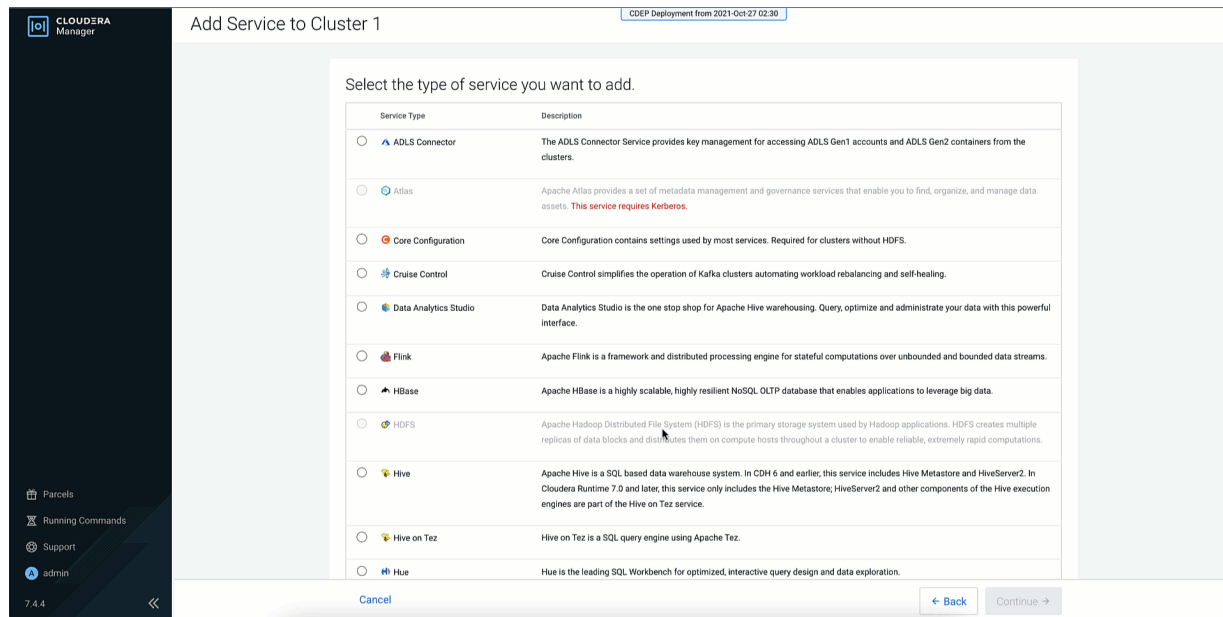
CLOUDERA Manager

Add Service to Cluster 1

CDEP Deployment from 2021-Oct-27 02:30

Select the type of service you want to add.

| | Service Type | Description |
|---|---|---|
| ○ | ADLS Connector | The ADLS Connector Service provides key management for accessing ADLS Gen1 accounts and ADLS Gen2 containers from the clusters. |
| ○ | Atlas | Apache Atlas provides a set of metadata management and governance services that enable you to find, organize, and manage data assets. This service requires Kerberos. |
| ○ | Core Configuration | Core Configuration contains settings used by most services. Required for clusters without HDFS. |
| ○ | Cruise Control | Cruise Control simplifies the operation of Kafka clusters automating workload rebalancing and self-healing. |
| ○ | Data Analytics Studio | Data Analytics Studio is the one stop shop for Apache Hive warehousing. Query, optimize and administrate your data with this powerful interface. |
| ○ | Flink | Apache Flink is a framework and distributed processing engine for stateful computations over unbounded and bounded data streams. |
| ○ | HBase | Apache HBase is a highly scalable, highly resilient NoSQL OLTP database that enables applications to leverage big data. |
| ○ | HDFS | Apache Hadoop Distributed File System (HDFS) is the primary storage system used by Hadoop applications. HDFS creates multiple replicas of data blocks and distributes them on compute hosts throughout a cluster to enable reliable, extremely rapid computations. |
| ○ | Hive | Apache Hive is a SQL based data warehouse system. In CDH 6 and earlier, this service includes Hive Metastore and HiveServer2. In Cloudera Runtime 7.0 and later, this service only includes the Hive Metastore; HiveServer2 and other components of the Hive execution engines are part of the Hive on Tez service. |
| ○ | Hive on Tez | Hive on Tez is a SQL query engine using Apache Tez. |
| ○ | Hue | Hue is the leading SQL Workbench for optimized, interactive query design and data exploration. |

Parcels
Running Commands
Support
admin
7.4.4

Cancel
← Back
Continue →